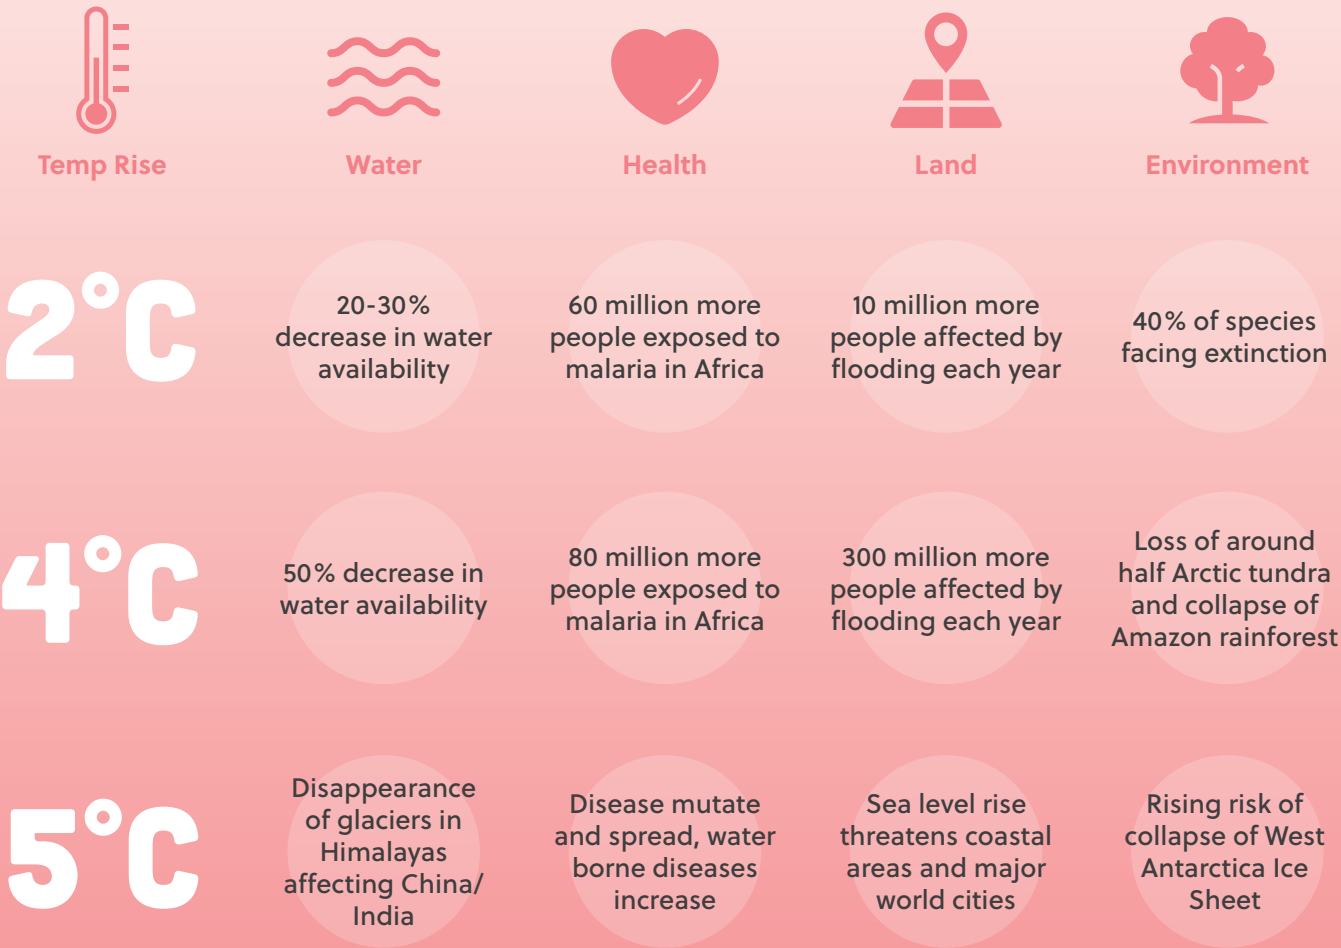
| Temp Rise | Water | Health | Land | Environment |
|---|---|---|---|---|
| 2°C | 20-30% decrease in water availability | 60 million more people exposed to malaria in Africa | 10 million more people affected by flooding each year | 40% of species facing extinction |
| 4°C | 50% decrease in water availability | 80 million more people exposed to malaria in Africa | 300 million more people affected by flooding each year | Loss of around half Arctic tundra and collapse of Amazon rainforest |
| 5°C | Disappearance of glaciers in Himalayas affecting China/ India | Disease mutate and spread, water borne diseases increase | Sea level rise threatens coastal areas and major world cities | Rising risk of collapse of West Antarctica Ice Sheet |